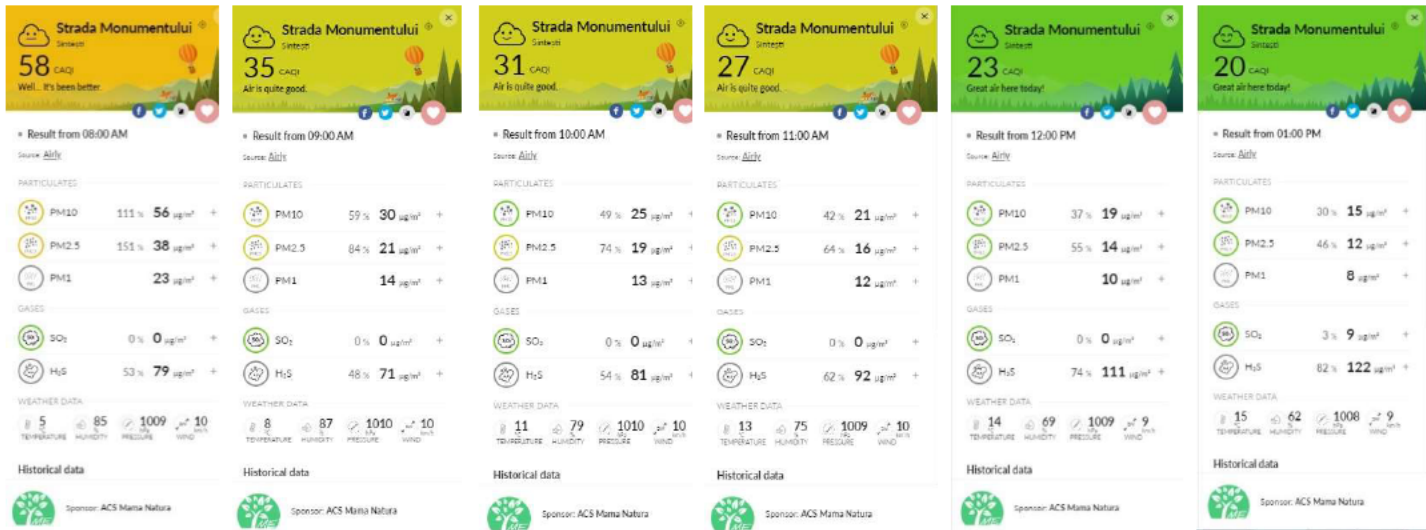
Strada Monumentului
Sintești
58 CAQI
Well... It's been better.

Result from 08:00 AM
Source: Airly

PARTICULATES
PM10 111 % 56 µg/m³ +
PM2.5 151 % 38 µg/m³ +
PM1 23 µg/m³ +

GASES
SO₂ 0 % 0 µg/m³ +
H₂S 53 % 79 µg/m³ +

WEATHER DATA
5 TEMPERATURE 85 HUMIDITY 1009 PRESSURE 10 WIND

Historical data

Sponsor: ACS Mama Natura

Strada Monumentului
Sintești
35 CAQI
Air is quite good.

Result from 09:00 AM
Source: Airly

PARTICULATES
PM10 59 % 30 µg/m³ +
PM2.5 84 % 21 µg/m³ +
PM1 14 µg/m³ +

GASES
SO₂ 0 % 0 µg/m³ +
H₂S 48 % 71 µg/m³ +

WEATHER DATA
8 TEMPERATURE 87 HUMIDITY 1010 PRESSURE 10 WIND

Historical data

Sponsor: ACS Mama Natura

Strada Monumentului
Sintești
31 CAQI
Air is quite good.

Result from 10:00 AM
Source: Airly

PARTICULATES
PM10 49 % 25 µg/m³ +
PM2.5 74 % 19 µg/m³ +
PM1 13 µg/m³ +

GASES
SO₂ 0 % 0 µg/m³ +
H₂S 54 % 81 µg/m³ +

WEATHER DATA
11 TEMPERATURE 79 HUMIDITY 1010 PRESSURE 10 WIND

Historical data

Sponsor: ACS Mama Natura

Strada Monumentului
Sintești
27 CAQI
Air is quite good.

Result from 11:00 AM
Source: Airly

PARTICULATES
PM10 42 % 21 µg/m³ +
PM2.5 64 % 16 µg/m³ +
PM1 12 µg/m³ +

GASES
SO₂ 0 % 0 µg/m³ +
H₂S 62 % 92 µg/m³ +

WEATHER DATA
13 TEMPERATURE 75 HUMIDITY 1009 PRESSURE 10 WIND

Historical data

Sponsor: ACS Mama Natura

Strada Monumentului
Sintești
23 CAQI
Great air here today!

Result from 12:00 PM
Source: Airly

PARTICULATES
PM10 37 % 19 µg/m³ +
PM2.5 55 % 14 µg/m³ +
PM1 10 µg/m³ +

GASES
SO₂ 0 % 0 µg/m³ +
H₂S 74 % 111 µg/m³ +

WEATHER DATA
14 TEMPERATURE 69 HUMIDITY 1009 PRESSURE 9 WIND

Historical data

Sponsor: ACS Mama Natura

Strada Monumentului
Sintești
20 CAQI
Great air here today!

Result from 01:00 PM
Source: Airly

PARTICULATES
PM10 30 % 15 µg/m³ +
PM2.5 46 % 12 µg/m³ +
PM1 8 µg/m³ +

GASES
SO₂ 3 % 9 µg/m³ +
H₂S 82 % 122 µg/m³ +

WEATHER DATA
15 TEMPERATURE 62 HUMIDITY 1008 PRESSURE 9 WIND

Historical data

Sponsor: ACS Mama Natura